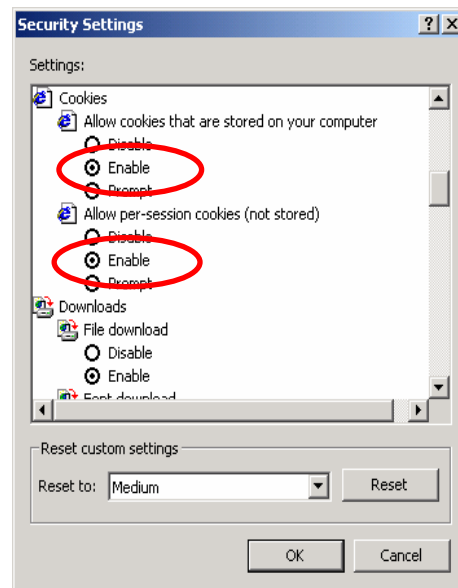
Security Settings

?

X

Settings:

Cookies

Allow cookies that are stored on your computer

Disable

Enable

Prompt

Allow per-session cookies (not stored)

Disable

Enable

Prompt

Downloads

File download

Disable

Enable

Font download

Reset custom settings

Reset to: Medium

Reset

OK

Cancel